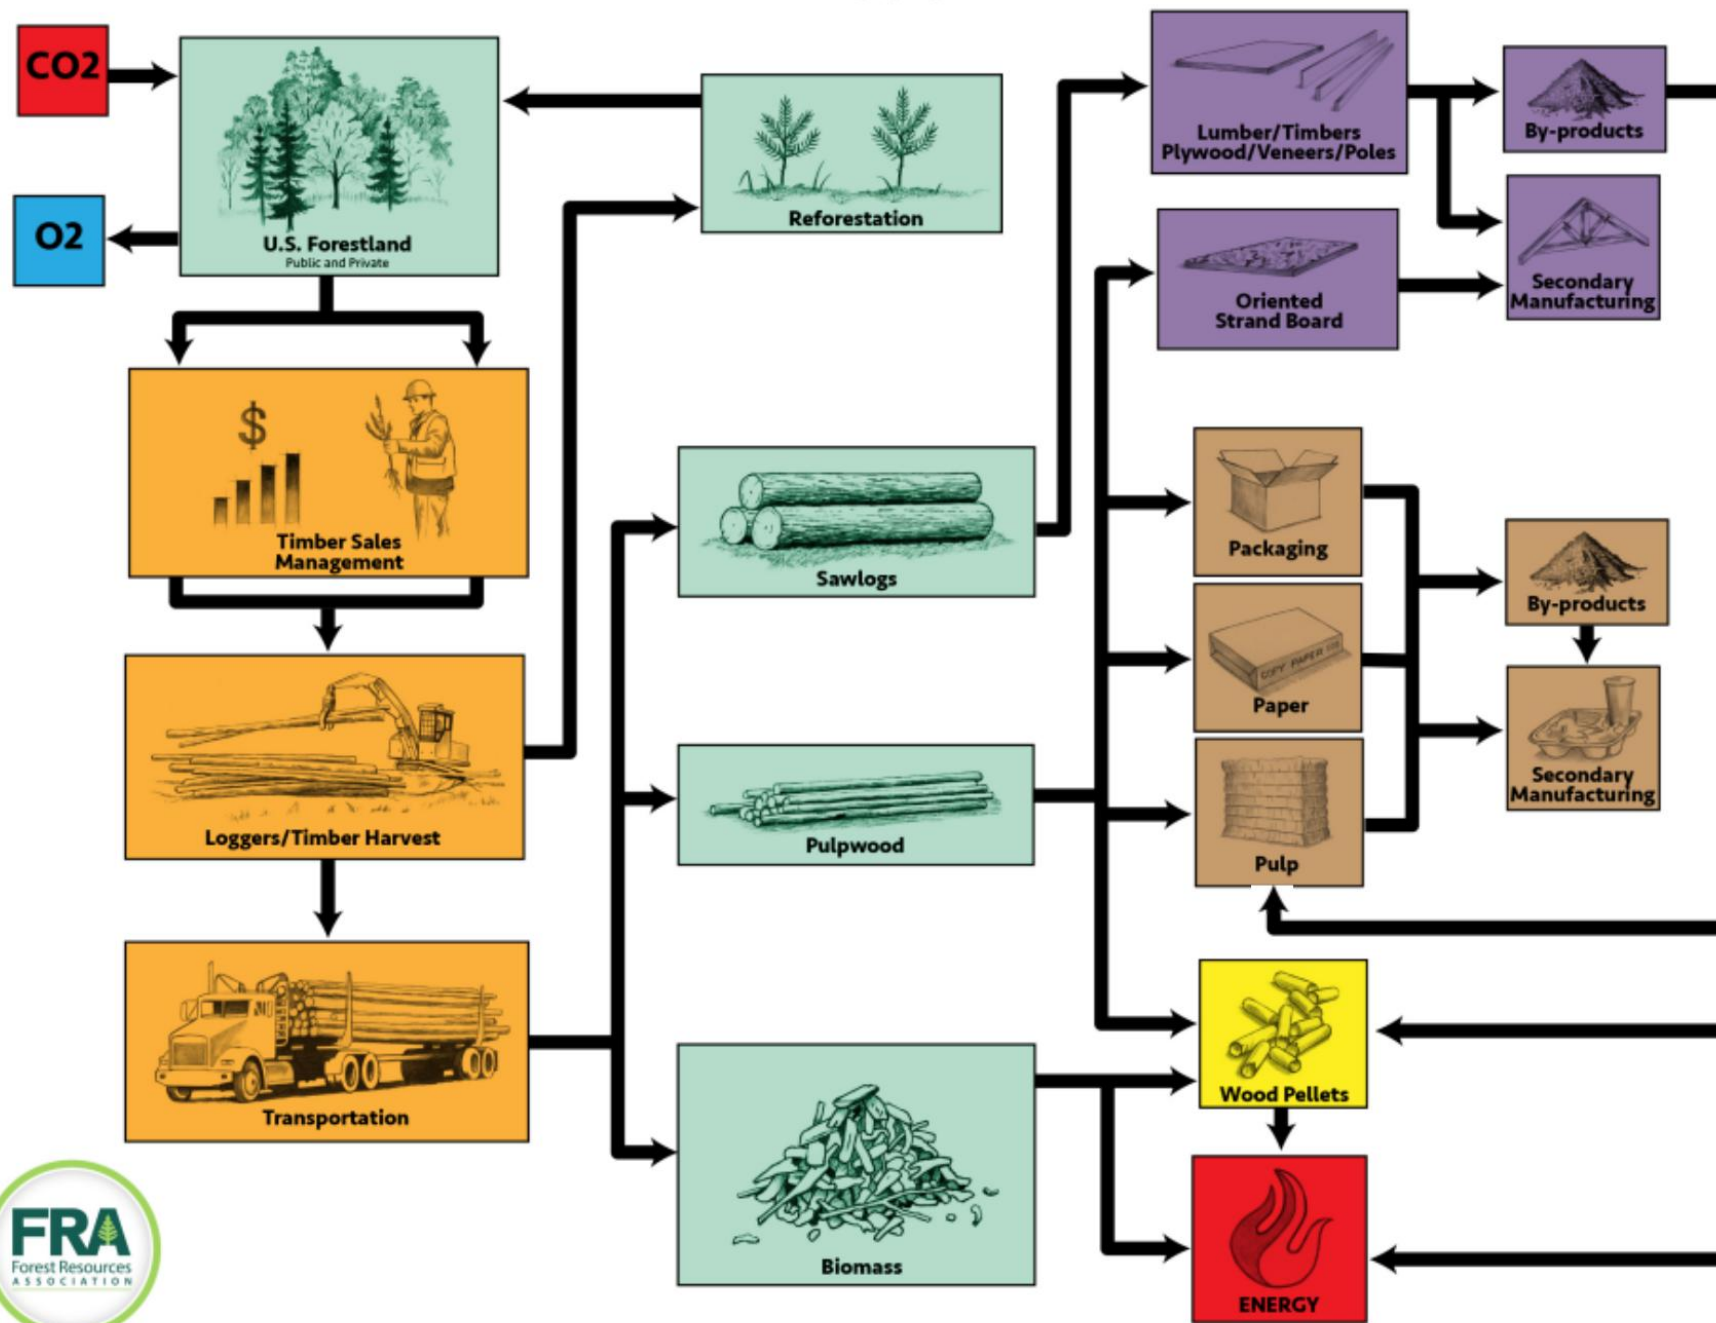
CO2

O2

U.S. Forestland
Public and Private

Reforestation

Lumber/Timbers
Plywood/Veneers/Poles

By-products

Secondary Manufacturing

Oriented Strand Board

$

Timber Sales Management

Sawlogs

Packaging

By-products

Paper

COPY PAPER

Secondary Manufacturing

Loggers/Timber Harvest

Pulpwood

Pulp

Wood Pellets

Transportation

Biomass

ENERGY

FRA
Forest Resources
ASSOCIATION